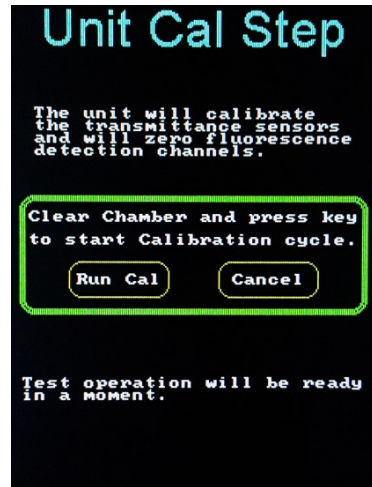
Unit Cal Step

The unit will calibrate the transmittance sensors and will zero fluorescence detection channels.

Clear Chamber and press key to start Calibration cycle.

Run Cal

Cancel

Test operation will be ready in a moment.